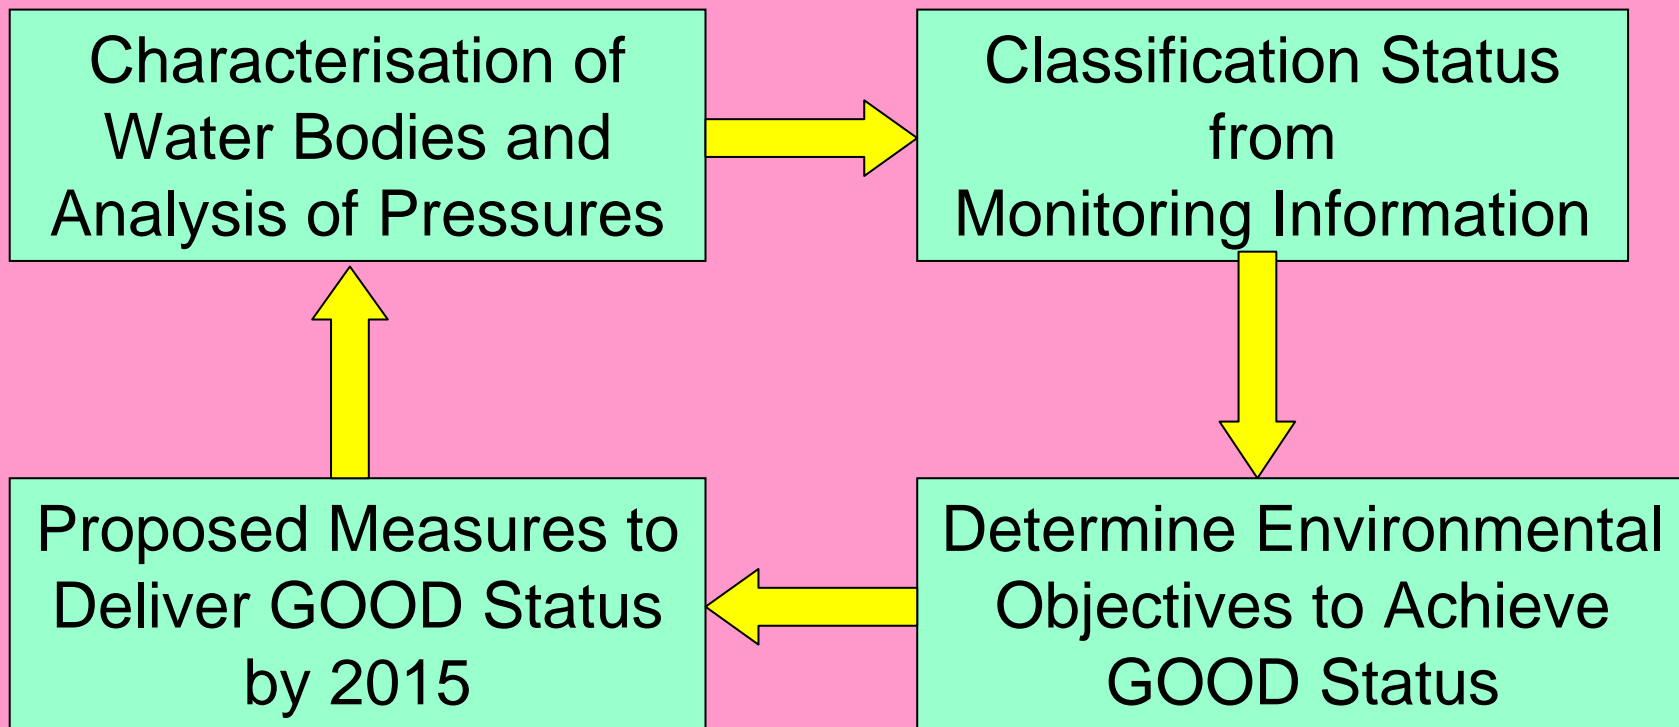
Characterisation of Water Bodies and Analysis of Pressures

Classification Status from Monitoring Information

Determine Environmental Objectives to Achieve GOOD Status

Proposed Measures to Deliver GOOD Status by 2015